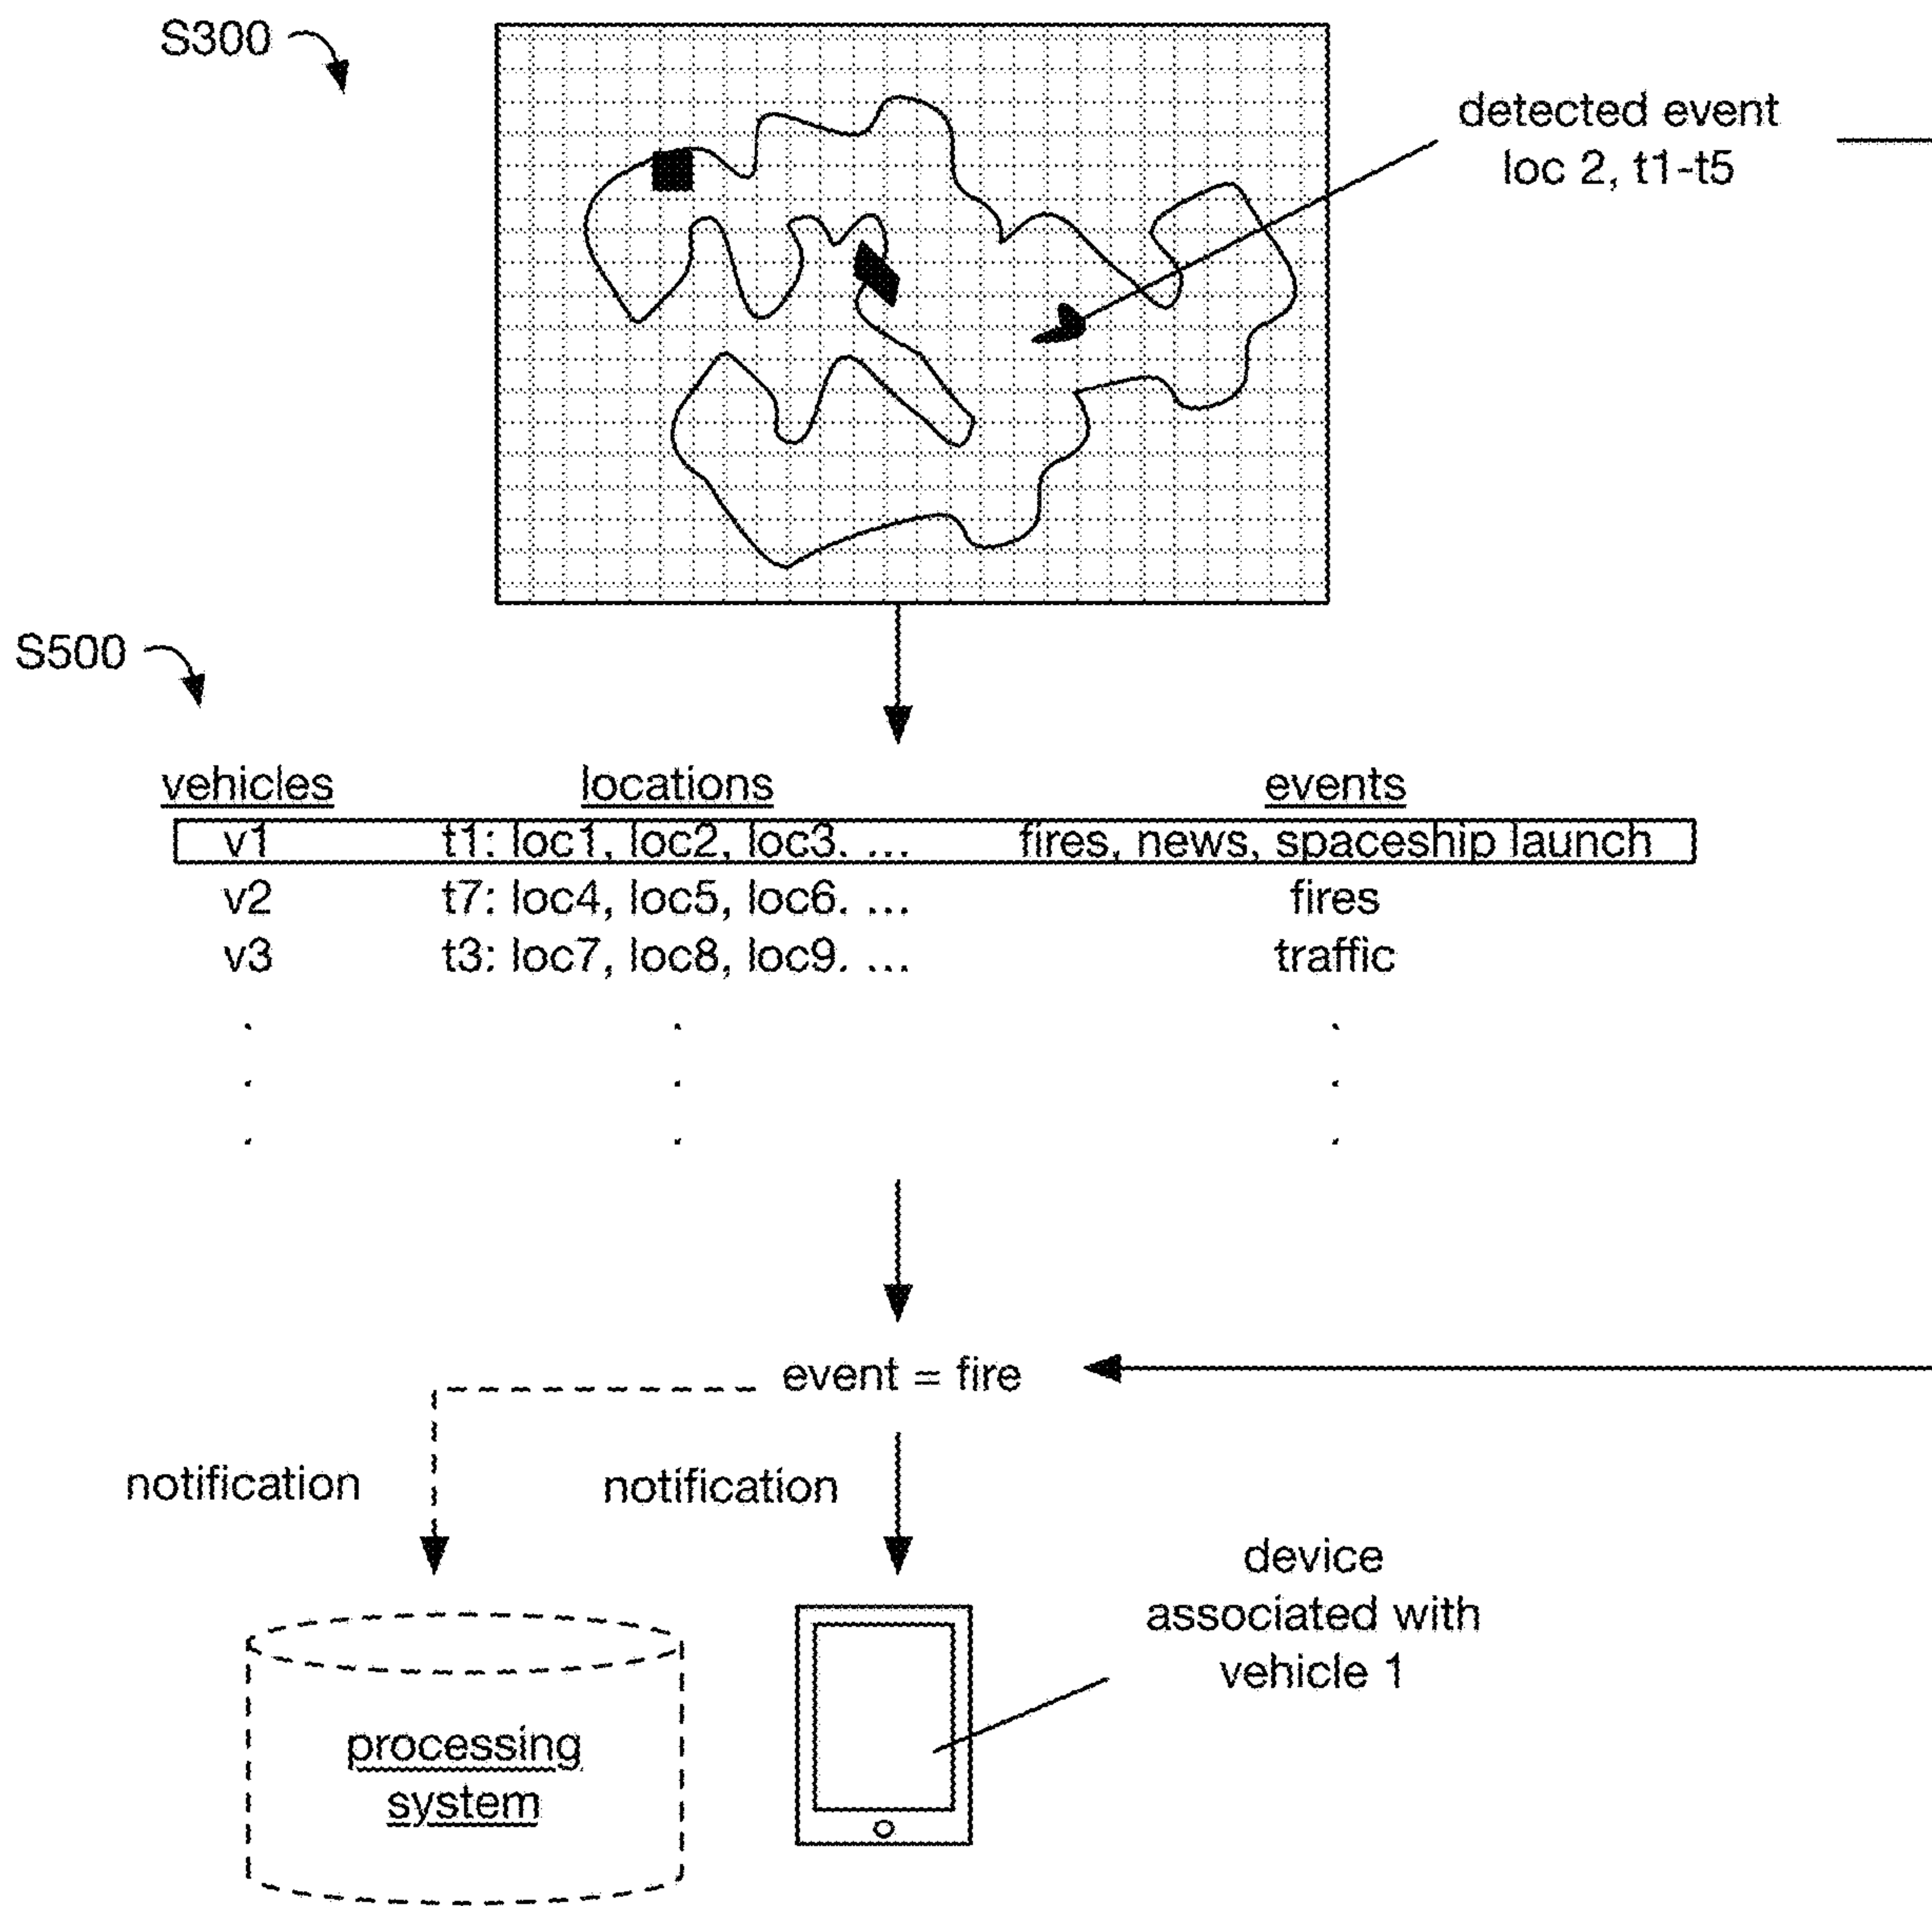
S300

detected event
loc 2, t1-t5

S500

| vehicles | locations | events |
|---|---|---|
| v1 | t1: loc1, loc2, loc3. ... | fires, news, spaceship launch |
| v2 | t7: loc4, loc5, loc6. ... | fires |
| v3 | t3: loc7, loc8, loc9. ... | traffic |
| . . . | . . . | . . . |

event = fire

notification

notification

device
associated with
vehicle 1

processing
system